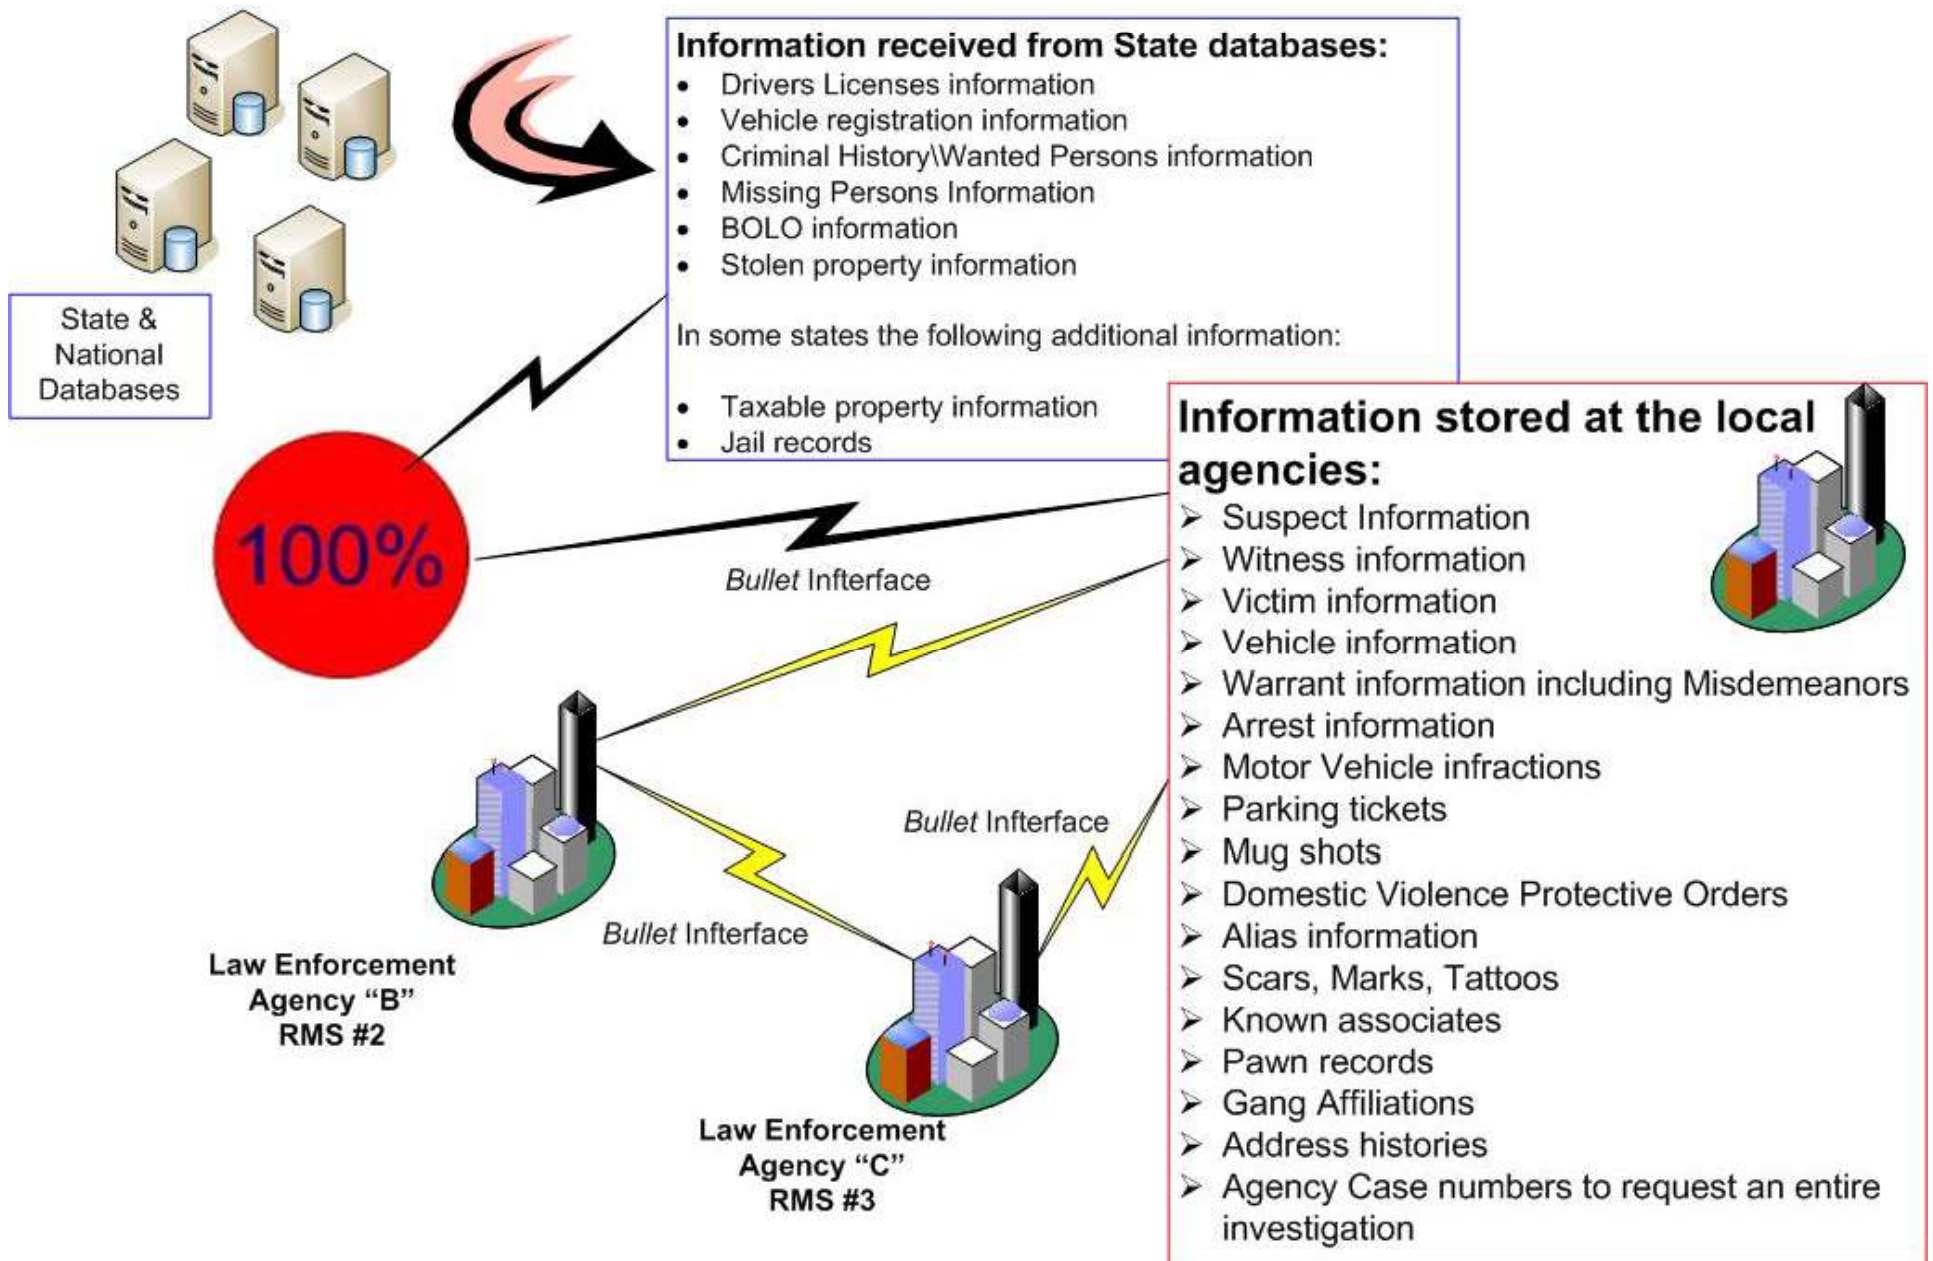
State & National Databases

Information received from State databases:
- Drivers Licenses information
- Vehicle registration information
- Criminal History\Wanted Persons information
- Missing Persons Information
- BOLO information
- Stolen property information

In some states the following additional information:

- Taxable property information
- Jail records

100%

Bullet Infterface

Information stored at the local agencies:
- Suspect Information
- Witness information
- Victim information
- Vehicle information
- Warrant information including Misdemeanors
- Arrest information
- Motor Vehicle infractions
- Parking tickets
- Mug shots
- Domestic Violence Protective Orders
- Alias information
- Scars, Marks, Tattoos
- Known associates
- Pawn records
- Gang Affiliations
- Address histories
- Agency Case numbers to request an entire investigation

Bullet Infterface

Bullet Infterface

Law Enforcement Agency "B" RMS #2

Law Enforcement Agency "C" RMS #3